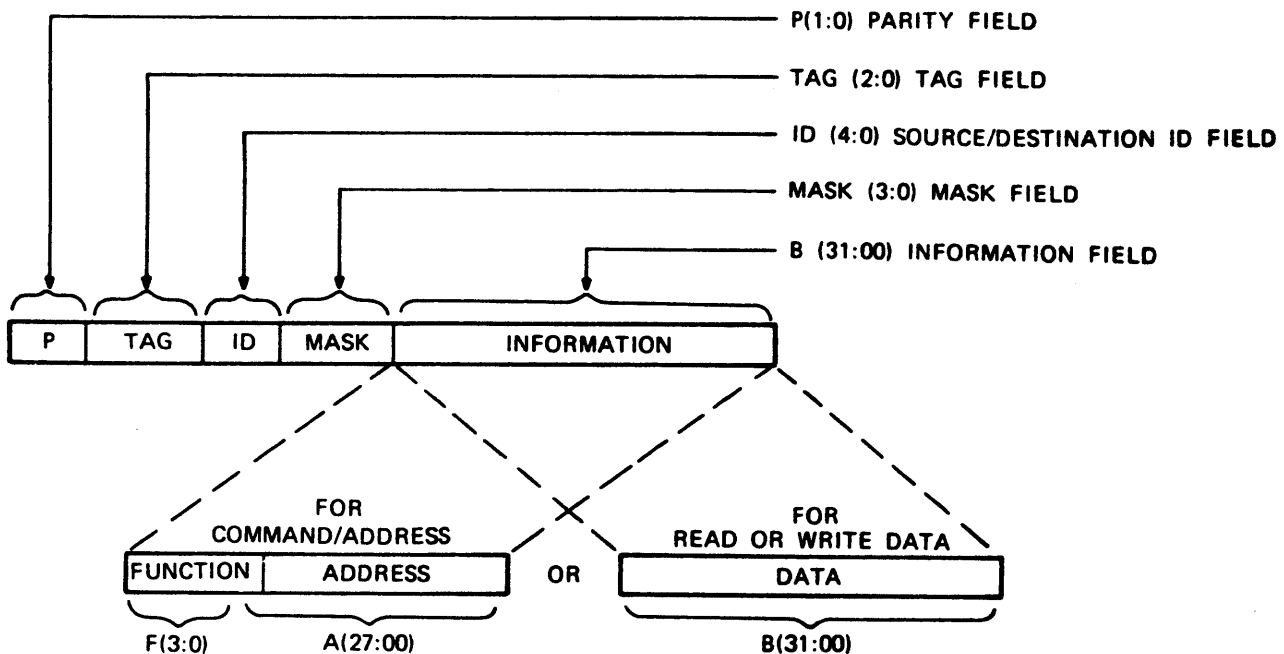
P(1:0) PARITY FIELD

TAG (2:0) TAG FIELD

ID (4:0) SOURCE/DESTINATION ID FIELD

MASK (3:0) MASK FIELD

B (31:00) INFORMATION FIELD

| P | TAG | ID | MASK | INFORMATION |
|---|---|---|---|---|

FOR COMMAND/ADDRESS

| FUNCTION | ADDRESS |
|---|---|

F(3:0) A(27:00)

OR

FOR READ OR WRITE DATA

| DATA |
|---|

B(31:00)